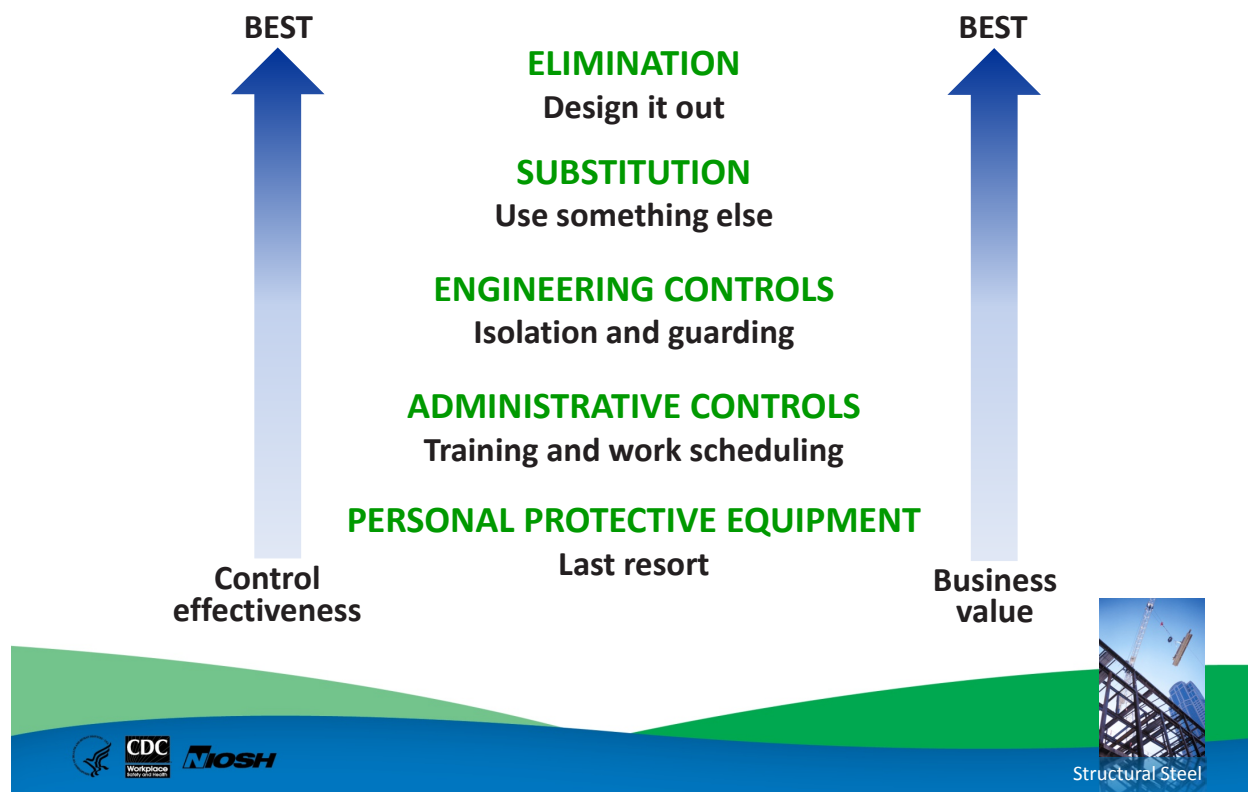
BEST

ELIMINATION
Design it out

SUBSTITUTION
Use something else

ENGINEERING CONTROLS
Isolation and guarding

ADMINISTRATIVE CONTROLS
Training and work scheduling

PERSONAL PROTECTIVE EQUIPMENT
Last resort

Control effectiveness

BEST

Business value

CDC Workplace Safety and Health

NIOSH

Structural Steel